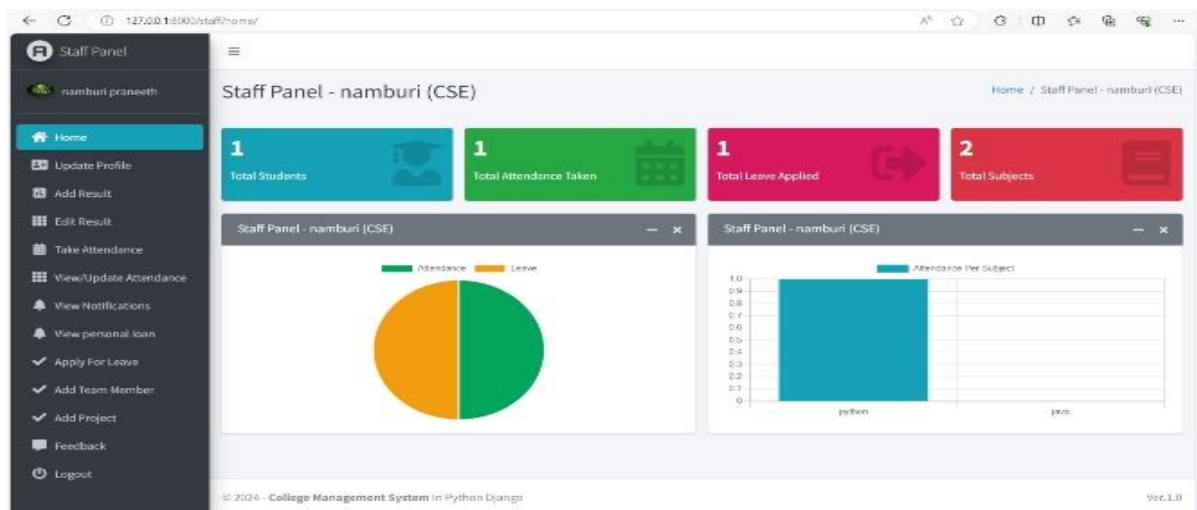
127.0.0.1:8000/staff/home/

Staff Panel

namburi praneeth

Home
Update Profile
Add Result
Edit Result
Take Attendance
View/Update Attendance
View Notifications
View personal loan
Apply For Leave
Add Team Member
Add Project
Feedback
Logout

Staff Panel - namburi (CSE)

Home / Staff Panel - namburi (CSE)

1
Total Students

1
Total Attendance Taken

1
Total Leave Applied

2
Total Subjects

Staff Panel - namburi (CSE)

Attendance Leave

Staff Panel - namburi (CSE)

Attendance Per Subject

1.0
0.9
0.8
0.7
0.6
0.5
0.4
0.3
0.2
0.1
0

python
java

© 2024 - College Management System in Python Django

Ver.1.0